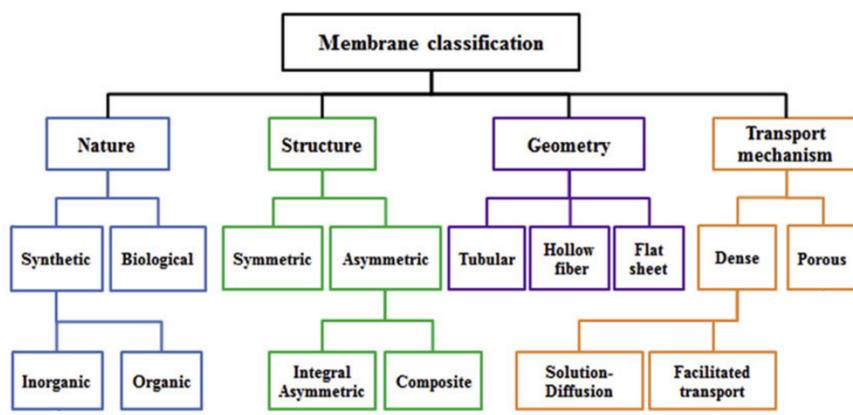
Membrane classification

Nature

Synthetic

Biological

Inorganic

Organic

Structure

Symmetric

Asymmetric

Integral Asymmetric

Composite

Geometry

Tubular

Hollow fiber

Flat sheet

Transport mechanism

Dense

Porous

Solution-Diffusion

Facilitated transport